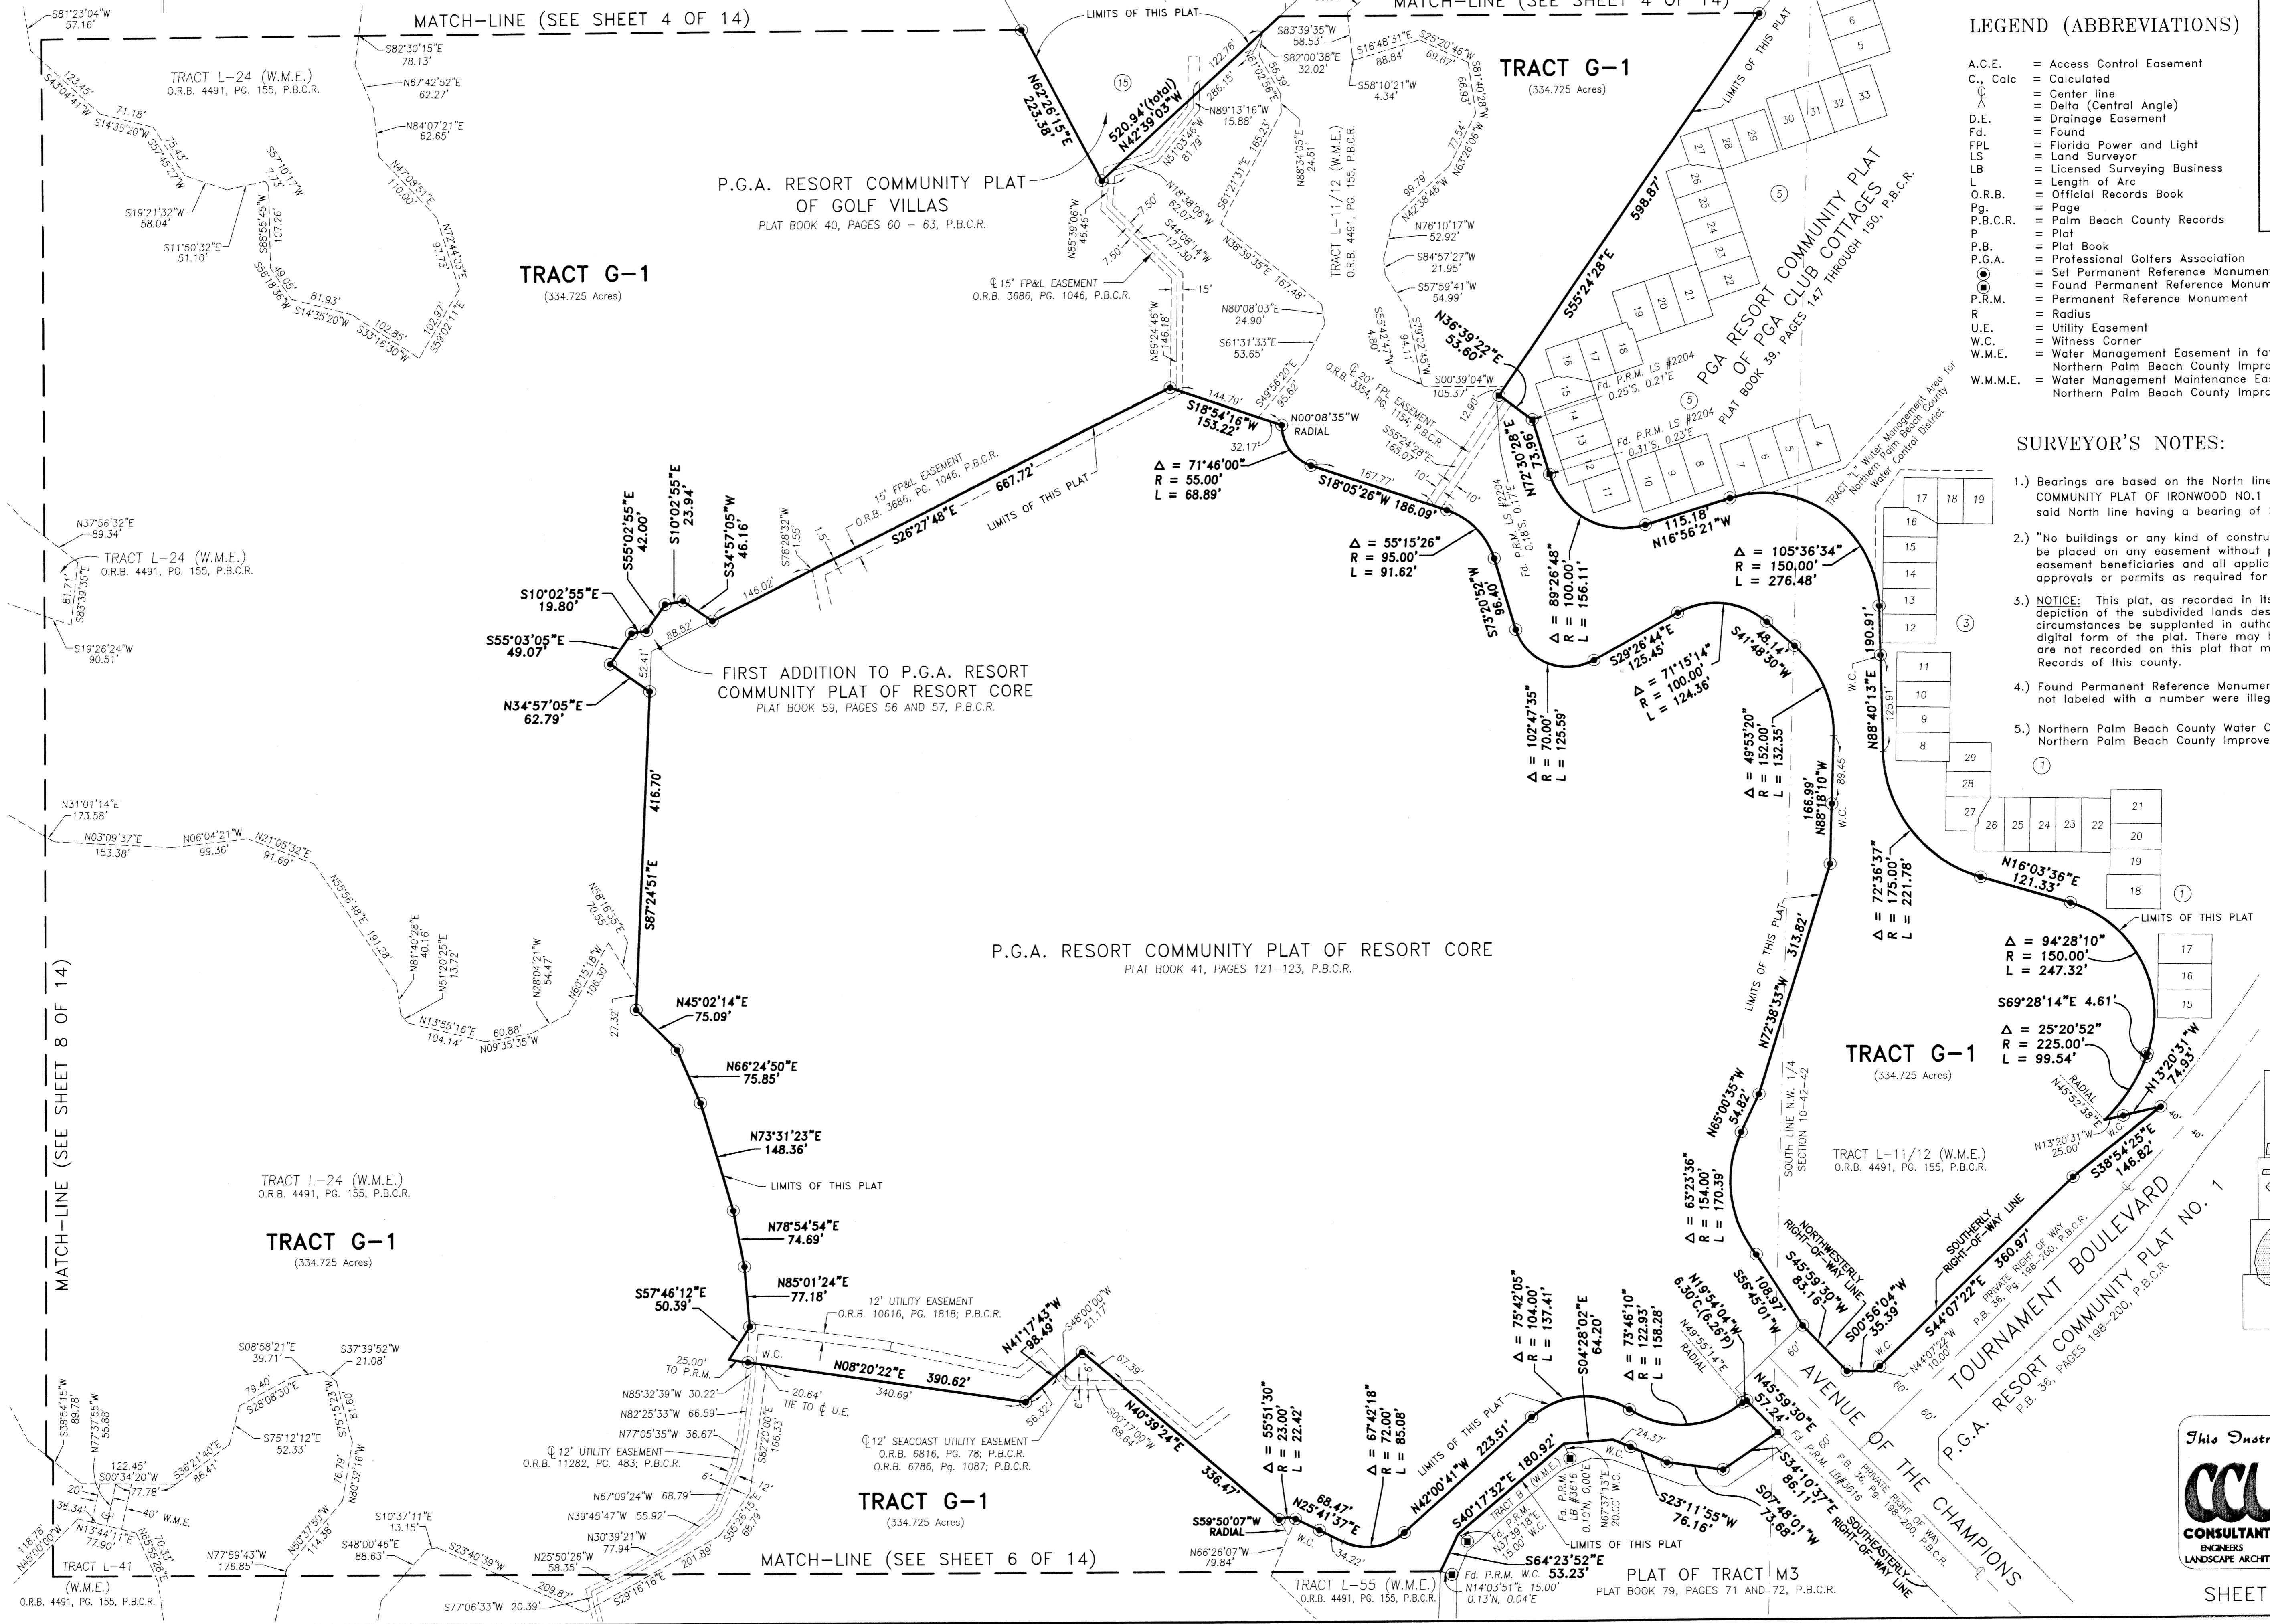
MATCH-LINE (SEE SHEET 4 OF 14)

MATCH-LINE (SEE SHEET 4 OF 14)

LIMITS OF THIS PLAT

S81°23'04"W 57.16'

S82°30'15"E 78.13'

N67°42'52"E 62.27'

N84°07'21"E 62.65'

N47°08'51"E 110.00'

N72°44'03"E 97.73'

S59°02'11"E 102.97'

S33°16'30"W 102.85'

S14°35'20"W 81.93'

S56°18'36"W 49.05'

S88°55'45"W 107.26'

S57°10'17"W 7.73'

S19°21'32"W 58.04'

S11°50'32"E 51.10'

S57°45'27"W 75.43'

S14°35'20"W 71.18'

S43°04'41"W 123.45'

TRACT L-24 (W.M.E.)
O.R.B. 4491, PG. 155, P.B.C.R.

TRACT G-1
(334.725 Acres)

N62°26'15"E 223.38'

520.94'(total) N42°39'03"W

15

P.G.A. RESORT COMMUNITY PLAT OF GOLF VILLAS
PLAT BOOK 40, PAGES 60 – 63, P.B.C.R.

S83°39'35"W 58.53'

S82°00'38"E 32.02'

S16°48'31"E 88.84'

S25°20'46"W 69.67'

S58°10'21"W 4.34'

S81°40'28"W 66.93'

N89°13'16"W 15.88'

N51°03'46"W 81.79'

N61°02'56"E 56.39'

122.76'

286.15'

N88°34'05"E 24.61'

S61°21'31"E 165.23'

N18°38'06"W 62.07'

S44°08'14"W 127.30'

7.50'

7.50'

N85°39'06"W 46.46'

℄ 15' FP&L EASEMENT
O.R.B. 3686, PG. 1046, P.B.C.R.

15'

N38°39'35"E 167.48'

N80°08'03"E 24.90'

S61°31'33"E 53.65'

N89°24'46"W 146.18'

S49°56'20"E 95.62'

144.79'

S18°54'16"W 153.22'

N00°08'35"W RADIAL

32.17'

Δ = 71°46'00"
R = 55.00'
L = 68.89'

TRACT L-11/12 (W.M.E.)
O.R.B. 4491, PG. 155, P.B.C.R.

TRACT G-1
(334.725 Acres)

N63°26'06"W 77.54'

N42°36'48"W 99.79'

N76°10'17"W 52.92'

S84°57'27"W 21.95'

S57°59'41"W 54.99'

S79°02'45"W 94.11'

S55°42'47"W 4.80'

S00°39'04"W 105.37'

12.90'

N36°39'22"E 53.60'

S55°24'28"E 598.87'

LIMITS OF THIS PLAT

LIMITS OF THIS PLAT

℄ 20' FPL EASEMENT
O.R.B. 3354, PG. 1154, P.B.C.R.

S55°24'28"E 165.07'

10'

10'

167.77'

S18°05'26"W 186.09'

N72°30'28"E 73.96'

Fd. P.R.M. LS #2204 0.18'S, 0.17'E

Fd. P.R.M. LS #2204 0.25'S, 0.21'E

Fd. P.R.M. LS #2204 0.31'S, 0.23'E

PGA RESORT COMMUNITY PLAT OF PGA CLUB COTTAGES
PLAT BOOK 39, PAGES 147 THROUGH 150, P.B.C.R.

5

5

6
5
33
32
31
30
29
28
27
26
25
24
23
22
21
20
19
18
17
16
15
14
13
12
11
10
9
8
7
6
5
4

TRACT "L" Water Management Area for Northern Palm Beach County Water Control District

115.18'
N16°56'21"W

Δ = 55°15'26"
R = 95.00'
L = 91.62'

S73°20'52"W 96.40'

Δ = 89°26'48"
R = 100.00'
L = 156.11'

Δ = 105°36'34"
R = 150.00'
L = 276.48'

17 18 19
16
15
14
13
12
11
10
9
8

3

N88°40'13"E 190.91'

125.91'

W.C.

29
28
27
26 25 24 23 22
21
20
19
18
1
1

17
16
15

LEGEND (ABBREVIATIONS)

A.C.E. = Access Control Easement
C., Calc = Calculated
℄ = Center line
Δ = Delta (Central Angle)
D.E. = Drainage Easement
Fd. = Found
FPL = Florida Power and Light
LS = Land Surveyor
LB = Licensed Surveying Business
L = Length of Arc
O.R.B. = Official Records Book
Pg. = Page
P.B.C.R. = Palm Beach County Records
P = Plat
P.B. = Plat Book
P.G.A. = Professional Golfers Association
= Set Permanent Reference Monumen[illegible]
= Found Permanent Reference Monum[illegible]
P.R.M. = Permanent Reference Monument
R = Radius
U.E. = Utility Easement
W.C. = Witness Corner
W.M.E. = Water Management Easement in fa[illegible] Northern Palm Beach County Impro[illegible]
W.M.M.E. = Water Management Maintenance Ea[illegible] Northern Palm Beach County Impro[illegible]

SURVEYOR'S NOTES:

1.) Bearings are based on the North line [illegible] COMMUNITY PLAT OF IRONWOOD NO.1 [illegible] said North line having a bearing of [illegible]

2.) "No buildings or any kind of constru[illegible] be placed on any easement without p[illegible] easement beneficiaries and all applic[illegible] approvals or permits as required for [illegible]

3.) NOTICE: This plat, as recorded in its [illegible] depiction of the subdivided lands des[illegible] circumstances be supplanted in autho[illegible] digital form of the plat. There may b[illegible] are not recorded on this plat that m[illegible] Records of this county.

4.) Found Permanent Reference Monumen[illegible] not labeled with a number were illeg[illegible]

5.) Northern Palm Beach County Water C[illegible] Northern Palm Beach County Improve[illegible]

N37°56'32"E 89.34'

TRACT L-24 (W.M.E.)
O.R.B. 4491, PG. 155, P.B.C.R.

81.71'
S83°39'35"E

S19°26'24"W 90.51'

S55°02'55"E 42.00'

S10°02'55"E 23.94'

S34°57'05"W 46.16'

S78°28'32"W 1.55'

15'

146.02'

15' FP&L EASEMENT
O.R.B. 3686, PG. 1046, P.B.C.R.

S26°27'48"E 667.72'

LIMITS OF THIS PLAT

S10°02'55"E 19.80'

S55°03'05"E 49.07'

88.52'

52.41'

N34°57'05"E 62.79'

FIRST ADDITION TO P.G.A. RESORT COMMUNITY PLAT OF RESORT CORE
PLAT BOOK 59, PAGES 56 AND 57, P.B.C.R.

S29°26'44"E 125.45'

Δ = 71°15'14"
R = 100.00'
L = 124.36'

S41°48'30"W 48.14'

Δ = 102°47'35"
R = 70.00'
L = 125.59'

Δ = 49°53'20"
R = 152.00'
L = 132.35'

N88°18'10"W 166.99'

89.45'

W.C.

N16°03'36"E 121.33'

Δ = 72°36'37"
R = 175.00'
L = 221.78'

LIMITS OF THIS PLAT

Δ = 94°28'10"
R = 150.00'
L = 247.32'

S69°28'14"E 4.61'

Δ = 25°20'52"
R = 225.00'
L = 99.54'

N31°01'14"E 173.58'

N03°09'37"E 153.38'

N06°04'21"W 99.36'

N21°05'32"E 91.69'

N55°56'48"E 191.28'

N81°40'28"E 40.16'

N51°20'25"E 13.72'

N28°04'21"W 54.47'

N60°15'18"W 106.30'

N58°16'35"E 70.55'

N13°55'16"E 104.14'

60.88'
N09°35'35"W

27.32'

416.70'

S87°24'51"E

N45°02'14"E 75.09'

N66°24'50"E 75.85'

N73°31'23"E 148.36'

LIMITS OF THIS PLAT

N78°54'54"E 74.69'

P.G.A. RESORT COMMUNITY PLAT OF RESORT CORE
PLAT BOOK 41, PAGES 121-123, P.B.C.R.

313.82'
LIMITS OF THIS PLAT

N72°38'33"W

N65°00'35"W 54.82'

SOUTH LINE N.W. 1/4 SECTION 10-42-42

TRACT G-1
(334.725 Acres)

TRACT L-11/12 (W.M.E.)
O.R.B. 4491, PG. 155, P.B.C.R.

RADIAL
N45°52'38"E

N13°20'31"W 74.93'

N13°20'31"W 25.00'

W.C.

40'

40'

S38°54'25"E 146.82'

Δ = 63°23'36"
R = 154.00'
L = 170.39'

MATCH-LINE (SEE SHEET 8 OF 14)

TRACT L-24 (W.M.E.)
O.R.B. 4491, PG. 155, P.B.C.R.

TRACT G-1
(334.725 Acres)

S57°46'12"E 50.39'

N85°01'24"E 77.18'

12' UTILITY EASEMENT
O.R.B. 10616, PG. 1818; P.B.C.R.

N41°17'43"W 98.49'

S48°00'00"W 21.17'

67.39'

N08°20'22"E 390.62'

340.69'

W.C.

25.00' TO P.R.M.

20.64' TIE TO ℄ U.E.

N85°32'39"W 30.22'

N82°25'33"W 66.59'

N77°05'35"W 36.67'

℄ 12' UTILITY EASEMENT
O.R.B. 11282, PG. 483; P.B.C.R.

S82°20'00"E 166.33'

6'

6'

12'

N67°09'24"W 68.79'

N39°45'47"W 55.92'

N30°39'21"W 77.94'

N25°50'26"W 58.35'

S35°26'15"E 68.79'

201.89'

S29°16'16"E

℄ 12' SEACOAST UTILITY EASEMENT
O.R.B. 6816, PG. 78; P.B.C.R.
O.R.B. 6786, Pg. 1087; P.B.C.R.

56.32'

S00°17'00"W 68.64'

N40°39'24"E 336.47'

TRACT G-1
(334.725 Acres)

S08°58'21"E 39.71'

S37°39'52"W 21.08'

79.40'
S28°08'30"E

S75°12'23"W 81.60'

S75°12'12"E 52.33'

76.79'
N80°32'16"W

S38°54'15"W 89.78'

N77°37'55"W 55.88'

122.45'
S00°34'20"W

77.78'

S36°21'40"E 86.41'

20'

40' W.M.E.

38.34'

N13°44'11"E 77.90'

118.78'
N45°00'00"W

N65°53'28"E 70.31'

TRACT L-41
(W.M.E.)
O.R.B. 4491, PG. 155, P.B.C.R.

N77°59'43"W 176.85'

N50°37'50"W 114.38'

S10°37'11"E 13.15'

S48°00'46"E 88.63'

S23°40'39"W

209.87'

S77°06'33"W 20.39'

MATCH-LINE (SEE SHEET 6 OF 14)

Δ = 55°51'30"
R = 23.00'
L = 22.42'

Δ = 67°42'18"
R = 72.00'
L = 85.08'

S59°50'07"W RADIAL

W.C.

N25°41'37"E 68.47'

34.22'

N66°26'07"W 79.84'

N42°00'41"W 223.51'

LIMITS OF THIS PLAT

Δ = 75°42'05"
R = 104.00'
L = 137.41'

S04°28'02"E 64.20'

Δ = 73°46'10"
R = 122.93'
L = 158.28'

S40°17'32"E 180.92'

TRACT B (W.M.E.)

Fd. P.R.M. N37°39'18"E 15.00' W.C.

Fd. P.R.M. LB #3616 0.10'N, 0.00'E

N67°37'13"E 20.00' W.C.

W.C.

24.37'

LIMITS OF THIS PLAT

S23°11'55"W 76.16'

S07°48'01"W 73.68'

S64°23'52"E 53.23'

Fd. P.R.M. W.C.
N14°03'51"E 15.00'
0.13'N, 0.04'E

TRACT L-55 (W.M.E.)
O.R.B. 4491, PG. 155, P.B.C.R.

PLAT OF TRACT M3
PLAT BOOK 79, PAGES 71 AND 72, P.B.C.R.

N19°54'04"W 6.30'C.(6.26'P)

S56°45'01"W 108.97'

N49°55'14"E RADIAL

NORTHWESTERLY RIGHT-OF-WAY LINE

S45°59'30"W 83.16'

S00°56'04"W 35.39'

W.C.

N44°07'22"W 10.00'

S44°07'22"E 360.97'

SOUTHERLY RIGHT-OF-WAY LINE

P.B. 36, Pg. 198-200, PRIVATE RIGHT OF WAY P.B.C.R.

N45°59'30"E 57.24'

Fd. P.R.M. LB#3616

S34°10'37"E 86.11'

60'

60'

60'

60'

AVENUE OF THE CHAMPIONS

P.B. 36, Pg. 198-200, PRIVATE RIGHT OF WAY P.B.C.R.

SOUTHEASTERLY RIGHT-OF-WAY LINE

TOURNAMENT BOULEVARD

P.G.A. RESORT COMMUNITY PLAT NO. 1
P.B. 36, PAGES 198-200, P.B.C.R.

This Instr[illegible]

CCL
CONSULTANT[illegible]
ENGINEERS
LANDSCAPE ARCHIT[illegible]

SHEET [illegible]